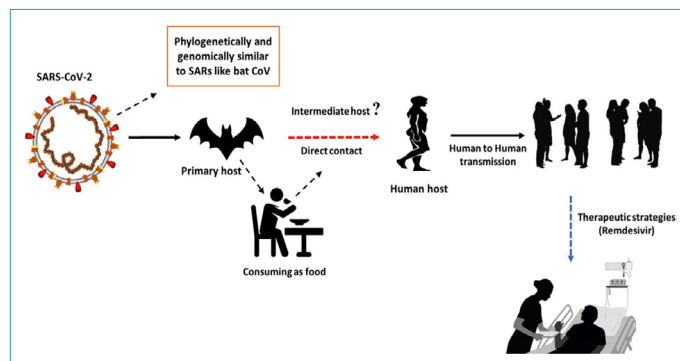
SARS-CoV-2

Phylogenetically and genomically similar to SARs like bat CoV

Primary host

Intermediate host ?

Direct contact

Human host

Human to Human transmission

Consuming as food

Therapeutic strategies (Remdesivir)